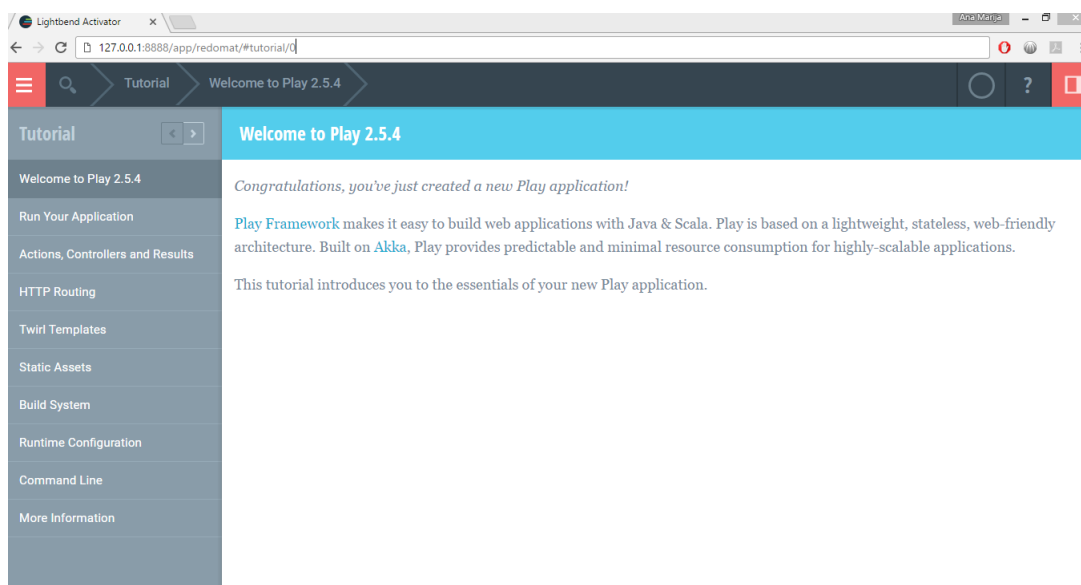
Lightbend Activator ×

Ana Marija

127.0.0.1:8888/app/redomat/#tutorial/0

Tutorial Welcome to Play 2.5.4

?

Tutorial

Welcome to Play 2.5.4

Run Your Application

Actions, Controllers and Results

HTTP Routing

Twirl Templates

Static Assets

Build System

Runtime Configuration

Command Line

More Information

Welcome to Play 2.5.4

*Congratulations, you've just created a new Play application!*

Play Framework makes it easy to build web applications with Java & Scala. Play is based on a lightweight, stateless, web-friendly architecture. Built on Akka, Play provides predictable and minimal resource consumption for highly-scalable applications.

This tutorial introduces you to the essentials of your new Play application.